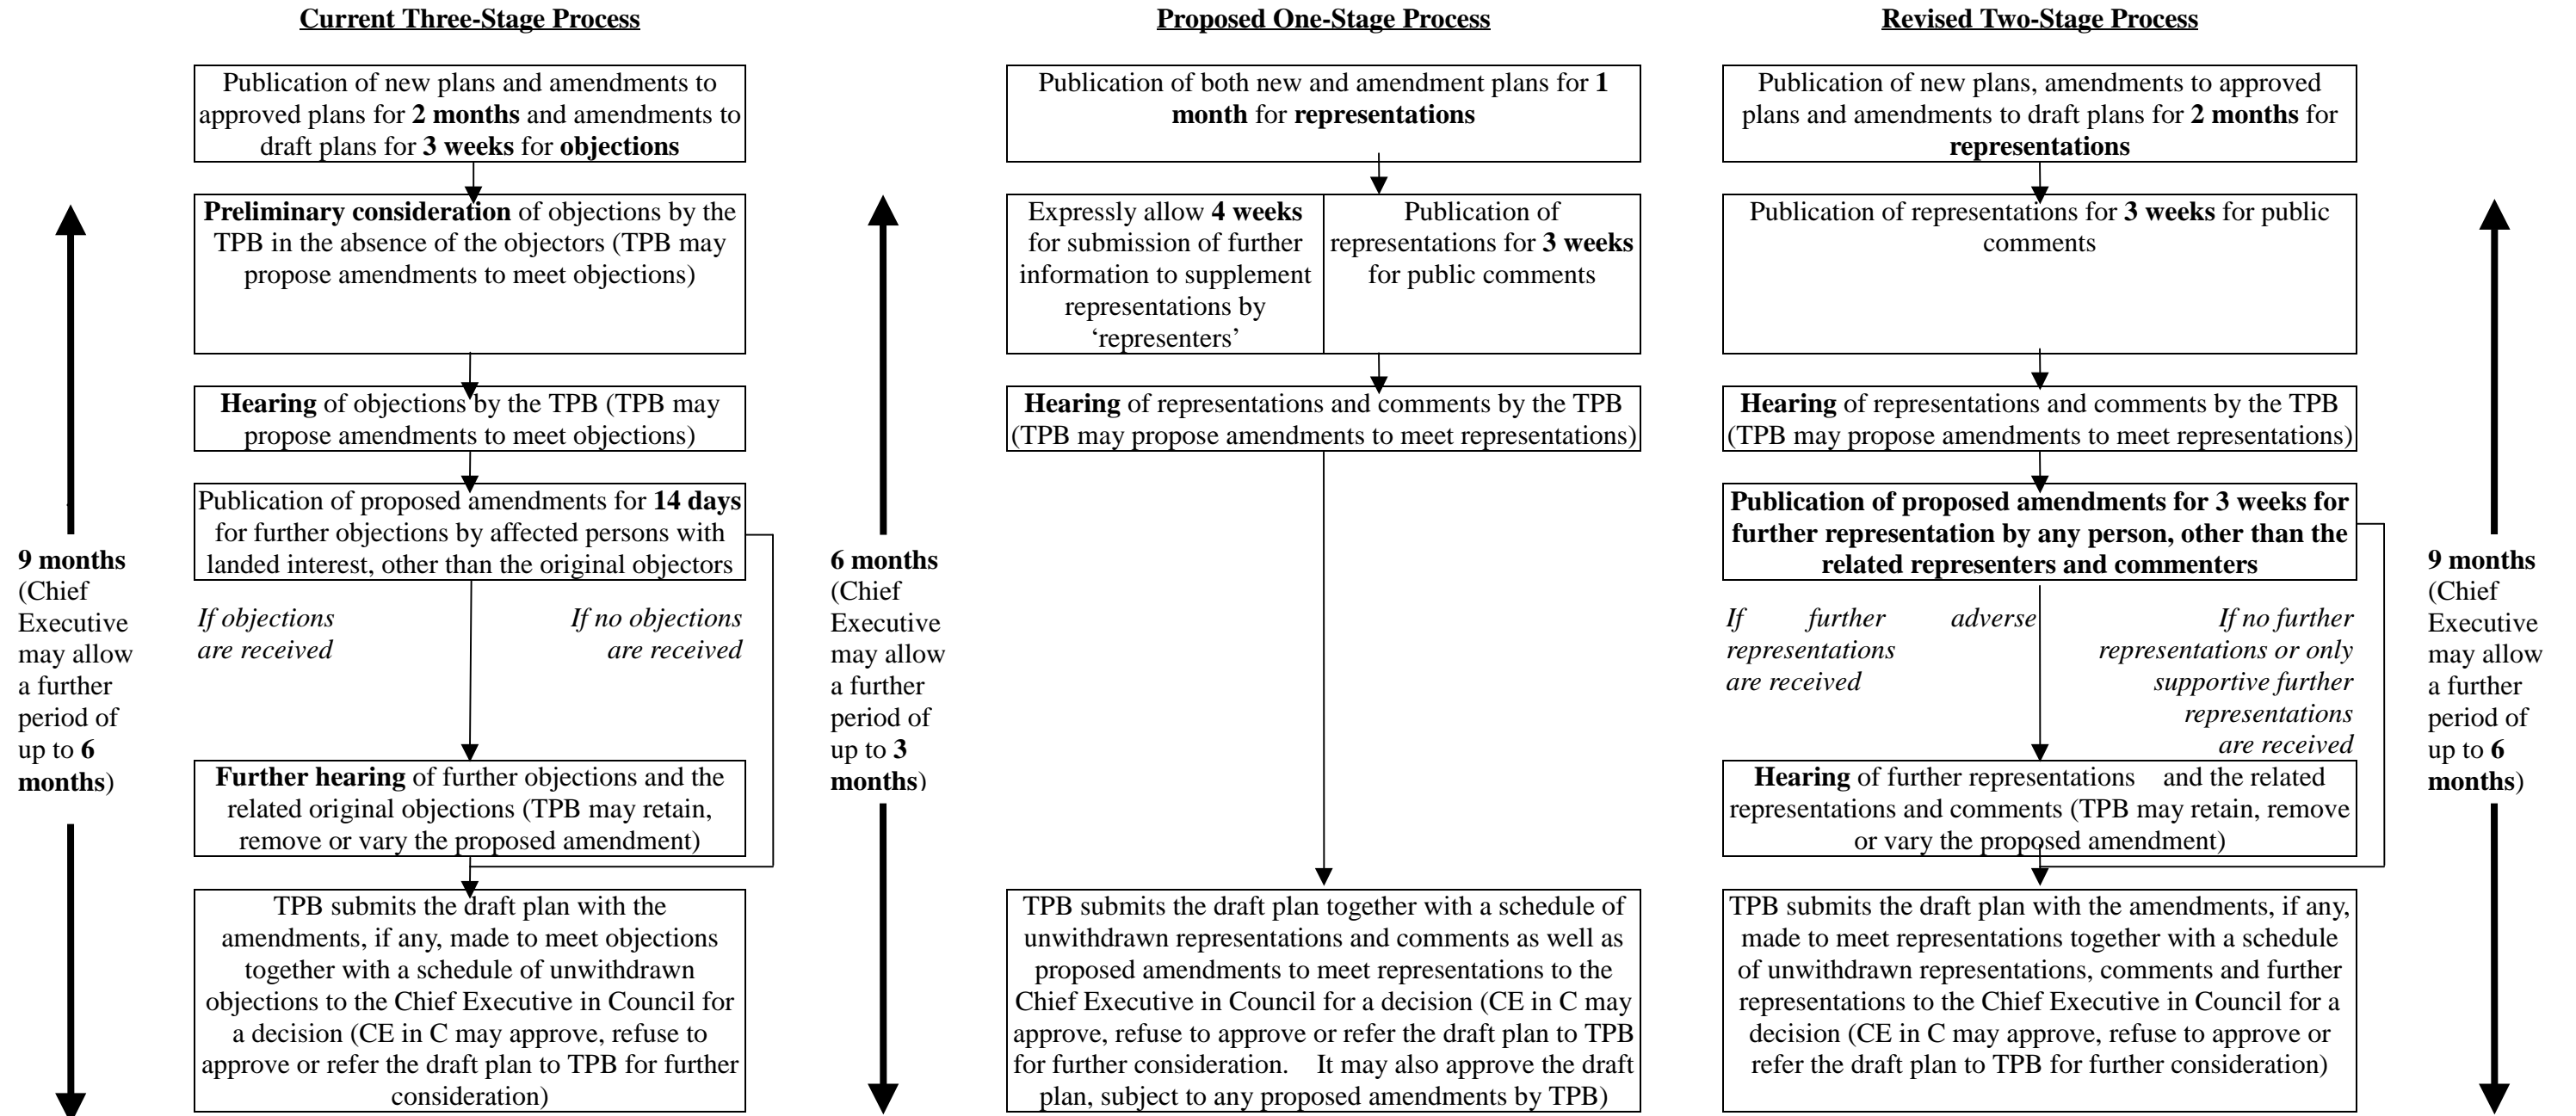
Current Three-Stage Process

Publication of new plans and amendments to approved plans for **2 months** and amendments to draft plans for **3 weeks** for **objections**

**Preliminary consideration** of objections by the TPB in the absence of the objectors (TPB may propose amendments to meet objections)

**Hearing** of objections by the TPB (TPB may propose amendments to meet objections)

Publication of proposed amendments for **14 days** for further objections by affected persons with landed interest, other than the original objectors

*If objections are received*

*If no objections are received*

**Further hearing** of further objections and the related original objections (TPB may retain, remove or vary the proposed amendment)

TPB submits the draft plan with the amendments, if any, made to meet objections together with a schedule of unwithdrawn objections to the Chief Executive in Council for a decision (CE in C may approve, refuse to approve or refer the draft plan to TPB for further consideration)

**9 months** (Chief Executive may allow a further period of up to **6 months**)

Proposed One-Stage Process

Publication of both new and amendment plans for **1 month** for **representations**

Expressly allow **4 weeks** for submission of further information to supplement representations by 'representers'

Publication of representations for **3 weeks** for public comments

**Hearing** of representations and comments by the TPB (TPB may propose amendments to meet representations)

TPB submits the draft plan together with a schedule of unwithdrawn representations and comments as well as proposed amendments to meet representations to the Chief Executive in Council for a decision (CE in C may approve, refuse to approve or refer the draft plan to TPB for further consideration. It may also approve the draft plan, subject to any proposed amendments by TPB)

**6 months** (Chief Executive may allow a further period of up to **3 months**)

Revised Two-Stage Process

Publication of new plans, amendments to approved plans and amendments to draft plans for **2 months** for **representations**

Publication of representations for **3 weeks** for public comments

**Hearing** of representations and comments by the TPB (TPB may propose amendments to meet representations)

**Publication of proposed amendments for 3 weeks for further representation by any person, other than the related representers and commenters**

*If further adverse representations are received*

*If no further representations or only supportive further representations are received*

**Hearing** of further representations and the related representations and comments (TPB may retain, remove or vary the proposed amendment)

TPB submits the draft plan with the amendments, if any, made to meet representations together with a schedule of unwithdrawn representations, comments and further representations to the Chief Executive in Council for a decision (CE in C may approve, refuse to approve or refer the draft plan to TPB for further consideration)

**9 months** (Chief Executive may allow a further period of up to **6 months**)